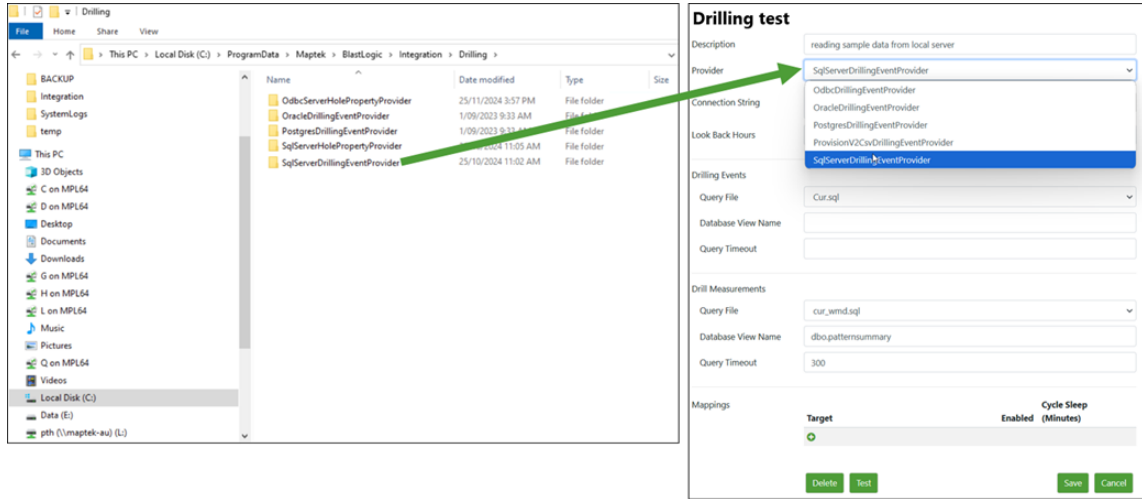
Drilling

File Home Share View

This PC > Local Disk (C:) > ProgramData > Maptek > BlastLogic > Integration > Drilling >

BACKUP
Integration
SystemLogs
temp
This PC
3D Objects
C on MPL64
D on MPL64
Desktop
Documents
Downloads
G on MPL64
H on MPL64
L on MPL64
Music
Pictures
Q on MPL64
Videos
Local Disk (C:)
Data (E:)
pth (\\maptek-au) (L:)

| Name | Date modified | Type | Size |
|---|---|---|---|
| OdbcServerHolePropertyProvider | 25/11/2024 3:57 PM | File folder | |
| OracleDrillingEventProvider | 1/09/2023 9:33 AM | File folder | |
| PostgresDrillingEventProvider | 1/09/2023 9:33 AM | File folder | |
| SqlServerHolePropertyProvider | 25/10/2024 11:05 AM | File folder | |
| SqlServerDrillingEventProvider | 25/10/2024 11:02 AM | File folder | |

Drilling test

Description reading sample data from local server
Provider SqlServerDrillingEventProvider
OdbcDrillingEventProvider
OracleDrillingEventProvider
PostgresDrillingEventProvider
ProvisionV2CsvDrillingEventProvider
SqlServerDrillingEventProvider
Connection String
Look Back Hours

Drilling Events
Query File Cur.sql
Database View Name
Query Timeout

Drill Measurements
Query File cur_wmd.sql
Database View Name dbo.patternsummary
Query Timeout 300

Mappings
Target Enabled Cycle Sleep (Minutes)

Delete Test Save Cancel